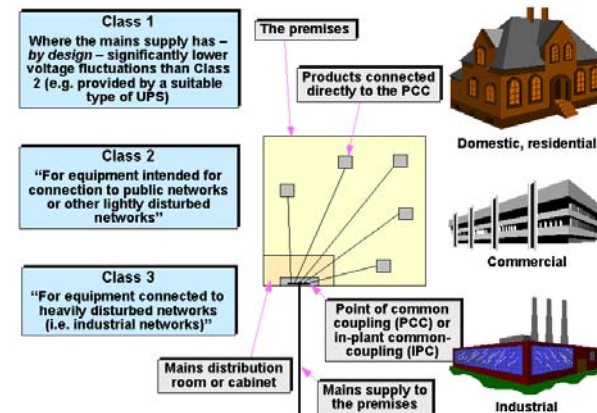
Class 1

Where the mains supply has – by design – significantly lower voltage fluctuations than Class 2 (e.g. provided by a suitable type of UPS)

The premises

Products connected directly to the PCC

Domestic, residential

Class 2

"For equipment intended for connection to public networks or other lightly disturbed networks"

Commercial

Class 3

"For equipment connected to heavily disturbed networks (i.e. industrial networks)"

Point of common coupling (PCC) or in-plant common-coupling (IPC)

Mains distribution room or cabinet

Mains supply to the premises

Industrial